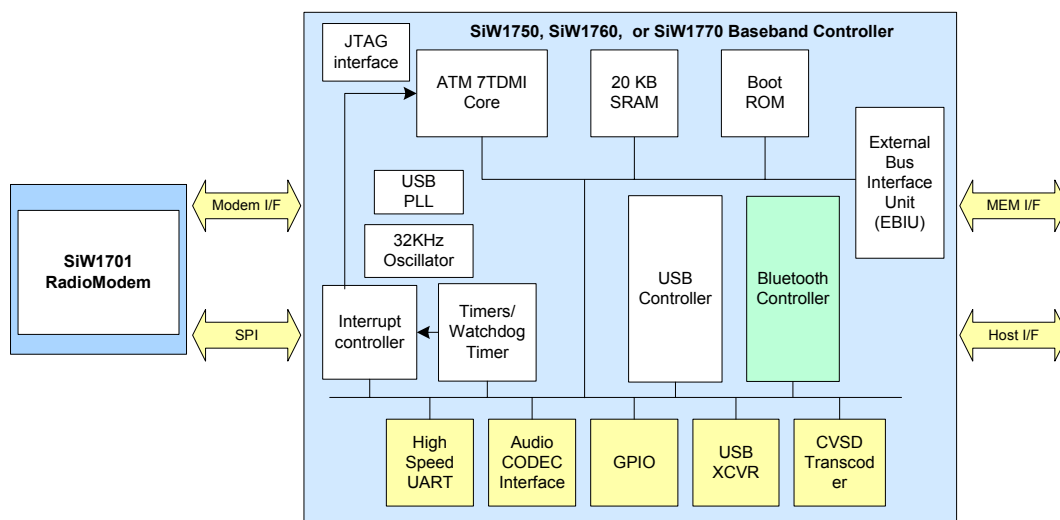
SiW1750, SiW1760, or SiW1770 Baseband Controller

JTAG interface

ATM 7TDMI Core

20 KB SRAM

Boot ROM

External Bus Interface Unit (EBIU)

USB PLL

32KHz Oscillator

USB Controller

Bluetooth Controller

Interrupt controller

Timers/ Watchdog Timer

SiW1701 RadioModem

Modem I/F

SPI

MEM I/F

Host I/F

High Speed UART

Audio CODEC Interface

GPIO

USB XCVR

CVSD Transcoder